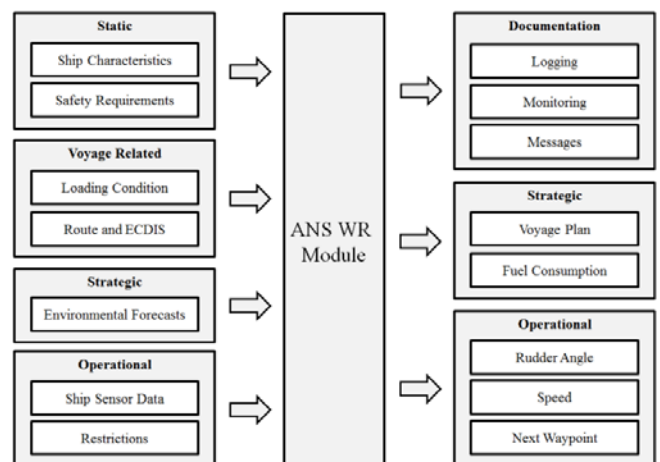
Static

Ship Characteristics

Safety Requirements

Voyage Related

Loading Condition

Route and ECDIS

Strategic

Environmental Forecasts

Operational

Ship Sensor Data

Restrictions

ANS WR Module

Documentation

Logging

Monitoring

Messages

Strategic

Voyage Plan

Fuel Consumption

Operational

Rudder Angle

Speed

Next Waypoint